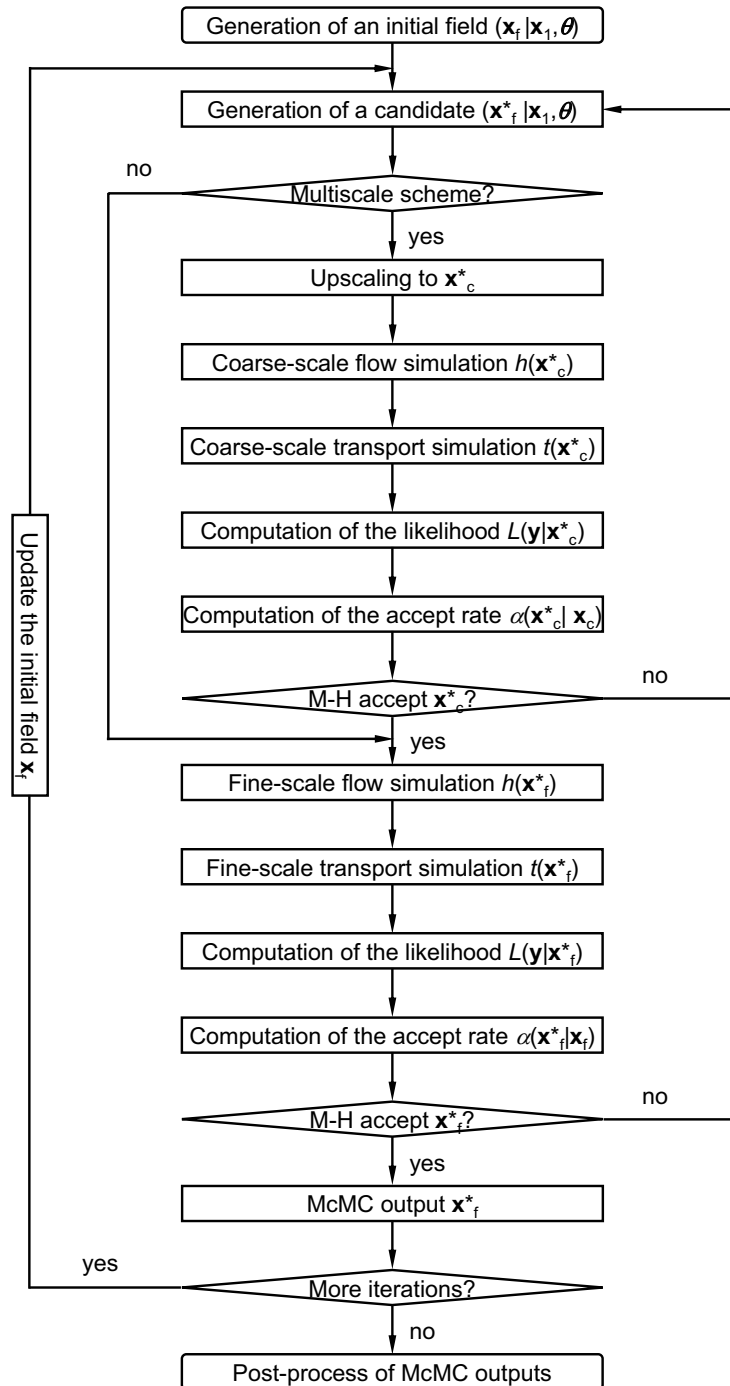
Generation of an initial field $(\mathbf{x}_f | \mathbf{x}_1, \boldsymbol{\theta})$

Generation of a candidate $(\mathbf{x}^*_f | \mathbf{x}_1, \boldsymbol{\theta})$

no

Multiscale scheme?

yes

Upscaling to $\mathbf{x}^*_c$

Coarse-scale flow simulation $h(\mathbf{x}^*_c)$

Coarse-scale transport simulation $t(\mathbf{x}^*_c)$

Computation of the likelihood $L(\mathbf{y}|\mathbf{x}^*_c)$

Computation of the accept rate $\alpha(\mathbf{x}^*_c| \mathbf{x}_c)$

M-H accept $\mathbf{x}^*_c$?

no

yes

Fine-scale flow simulation $h(\mathbf{x}^*_f)$

Fine-scale transport simulation $t(\mathbf{x}^*_f)$

Computation of the likelihood $L(\mathbf{y}|\mathbf{x}^*_f)$

Computation of the accept rate $\alpha(\mathbf{x}^*_f|\mathbf{x}_f)$

M-H accept $\mathbf{x}^*_f$?

no

yes

McMC output $\mathbf{x}^*_f$

yes

More iterations?

no

Post-process of McMC outputs

Update the initial field $\mathbf{x}_f$